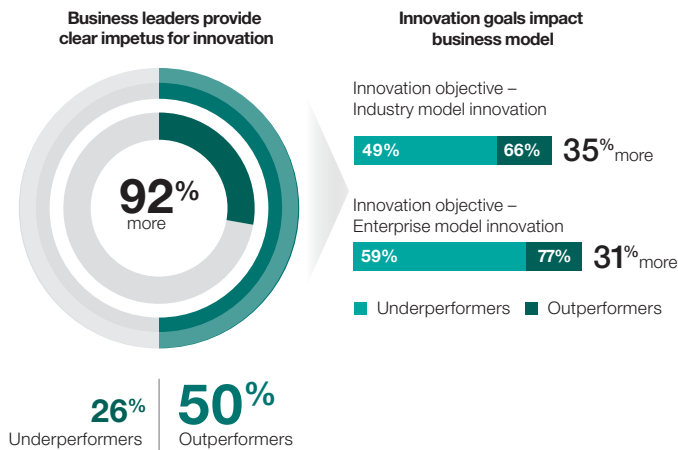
Business leaders provide clear impetus for innovation

92%
more

26%
Underperformers

50%
Outperformers

Innovation goals impact business model

Innovation objective – Industry model innovation

49% 66% 35% more

Innovation objective – Enterprise model innovation

59% 77% 31% more

Underperformers Outperformers